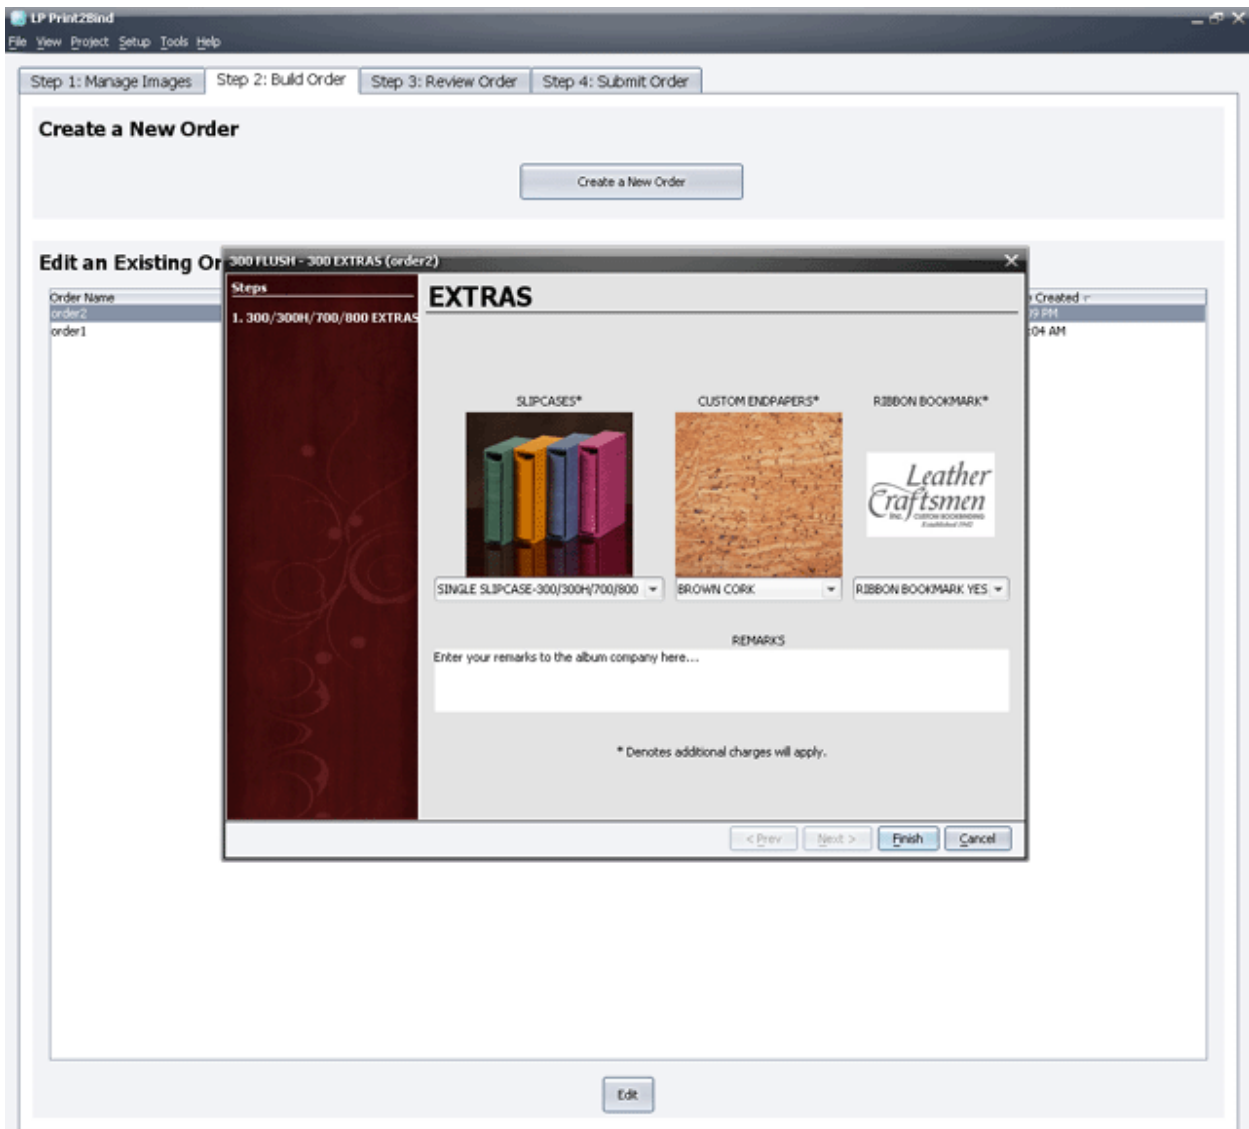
LP Print2Bind

File View Project Setup Tools Help

Step 1: Manage Images | Step 2: Build Order | Step 3: Review Order | Step 4: Submit Order

Create a New Order

Create a New Order

Edit an Existing Or

Order Name
order2
order1

Created
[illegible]9 PM
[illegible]04 AM

300 FLUSH - 300 EXTRAS (order2)

Steps

1. 300/300H/700/800 EXTRAS

EXTRAS

SLIPCASES*

CUSTOM ENDPAPERS*

RIBBON BOOKMARK*

Leather Craftsmen INC. CUSTOM BOOKBINDING Established 1968

SINGLE SLIPCASE-300/300H/700/800

BROWN CORK

RIBBON BOOKMARK YES

REMARKS

Enter your remarks to the album company here...

* Denotes additional charges will apply.

< Prev | Next > | Finish | Cancel

Edit